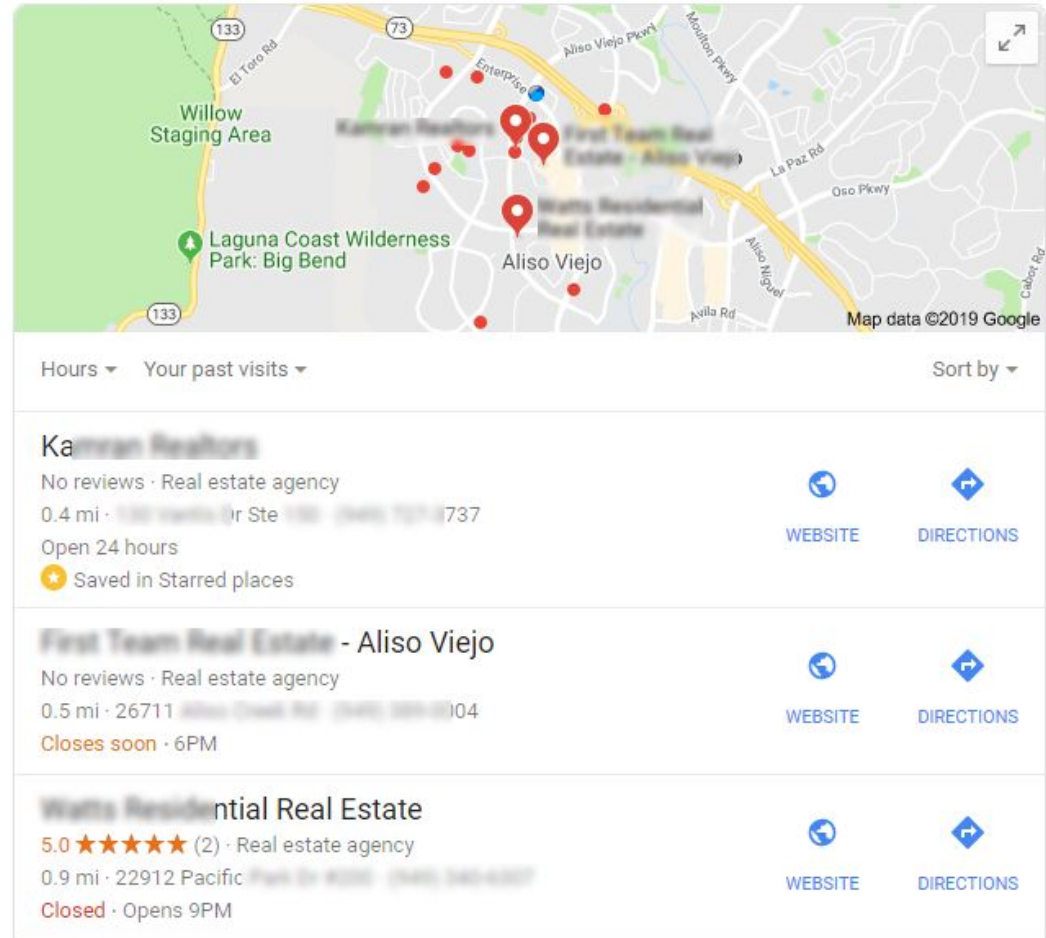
133
73
El Toro Rd
Enterprise
Aliso Viejo Pkwy
Moulton Pkwy
Willow Staging Area
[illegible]
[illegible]
La Paz Rd
Oso Pkwy
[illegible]
Laguna Coast Wilderness Park: Big Bend
Aliso Viejo
Aliso Niguel
Cabot Rd
133
Avila Rd
Map data ©2019 Google

Hours
Your past visits
Sort by

Ka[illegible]
No reviews · Real estate agency
0.4 mi · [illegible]r Ste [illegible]737
Open 24 hours
Saved in Starred places
WEBSITE
DIRECTIONS

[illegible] - Aliso Viejo
No reviews · Real estate agency
0.5 mi · 26711 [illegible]004
Closes soon · 6PM
WEBSITE
DIRECTIONS

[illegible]ntial Real Estate
5.0 ★★★★★ (2) · Real estate agency
0.9 mi · 22912 Pacific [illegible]
Closed · Opens 9PM
WEBSITE
DIRECTIONS